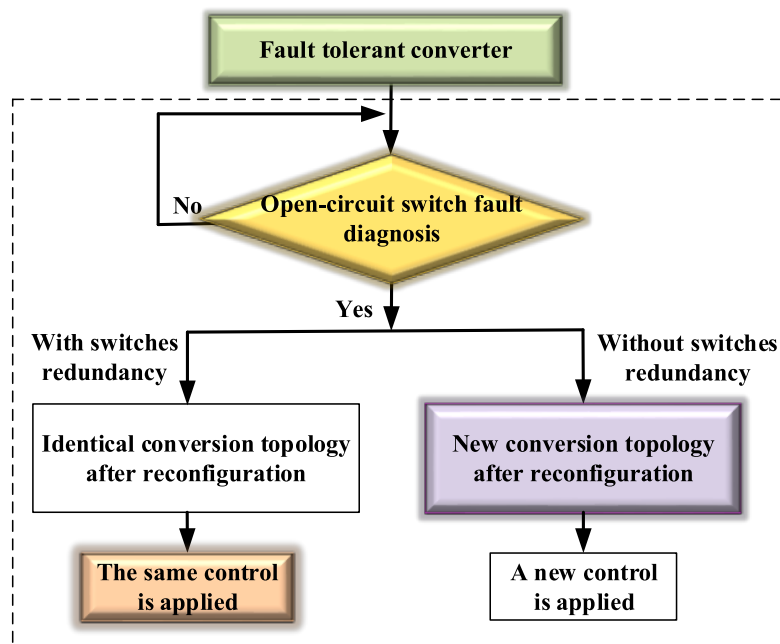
Fault tolerant converter

No

Open-circuit switch fault diagnosis

Yes

With switches redundancy

Without switches redundancy

Identical conversion topology after reconfiguration

New conversion topology after reconfiguration

The same control is applied

A new control is applied